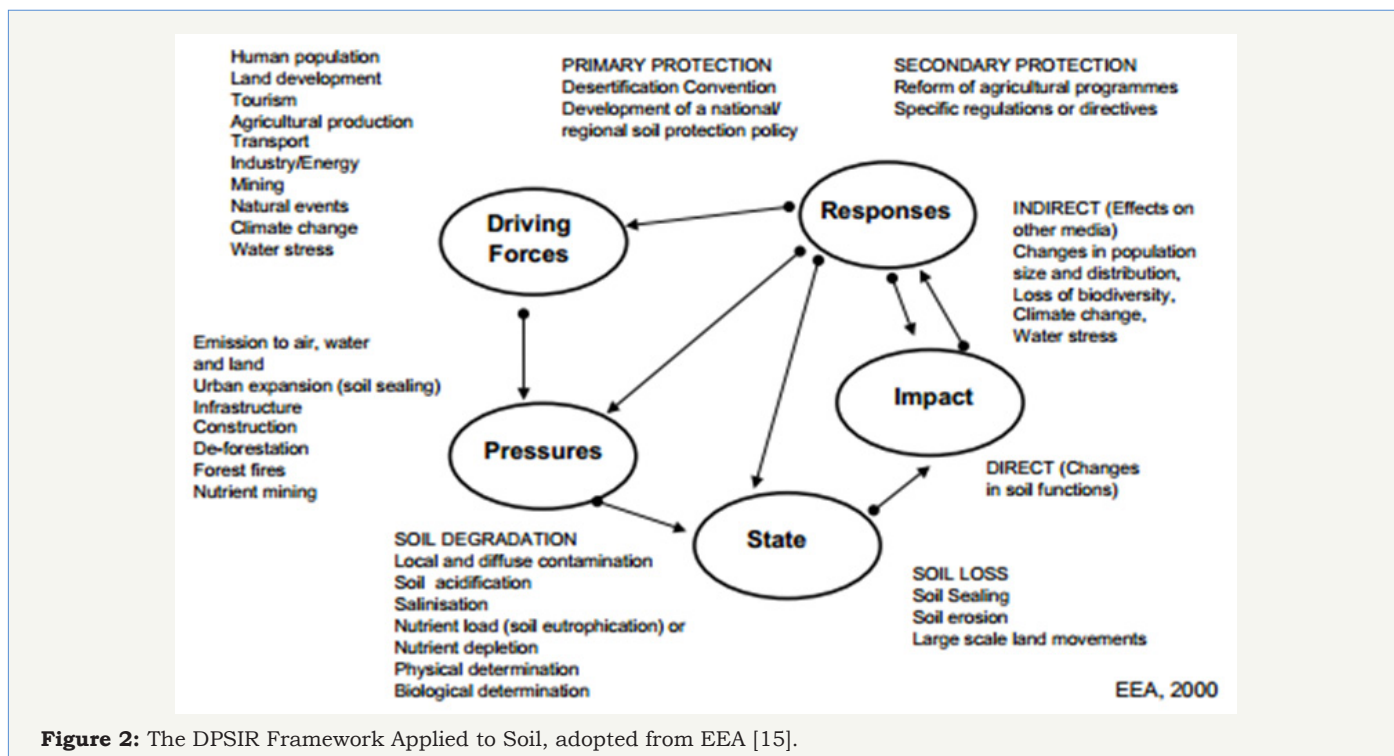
Human population
Land development
Tourism
Agricultural production
Transport
Industry/Energy
Mining
Natural events
Climate change
Water stress

PRIMARY PROTECTION
Desertification Convention
Development of a national/ regional soil protection policy

SECONDARY PROTECTION
Reform of agricultural programmes
Specific regulations or directives

Driving Forces

Responses

INDIRECT (Effects on other media)
Changes in population size and distribution,
Loss of biodiversity,
Climate change,
Water stress

Emission to air, water and land
Urban expansion (soil sealing)
Infrastructure
Construction
De-forestation
Forest fires
Nutrient mining

Impact

Pressures

DIRECT (Changes in soil functions)

State

SOIL DEGRADATION
Local and diffuse contamination
Soil acidification
Salinisation
Nutrient load (soil eutrophication) or
Nutrient depletion
Physical determination
Biological determination

SOIL LOSS
Soil Sealing
Soil erosion
Large scale land movements

EEA, 2000

**Figure 2:** The DPSIR Framework Applied to Soil, adopted from EEA [15].